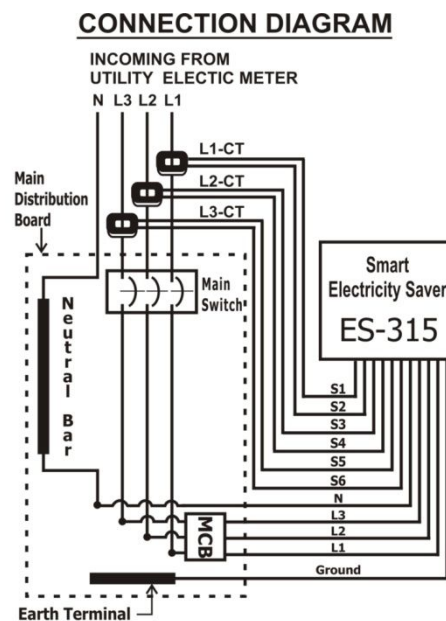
CONNECTION DIAGRAM

INCOMING FROM UTILITY ELECTIC METER

N L3 L2 L1

L1-CT

L2-CT

L3-CT

Main Distribution Board

Neutral Bar

Main Switch

Smart Electricity Saver

ES-315

S1
S2
S3
S4
S5
S6
N
L3
L2
L1

MCB

Ground

Earth Terminal